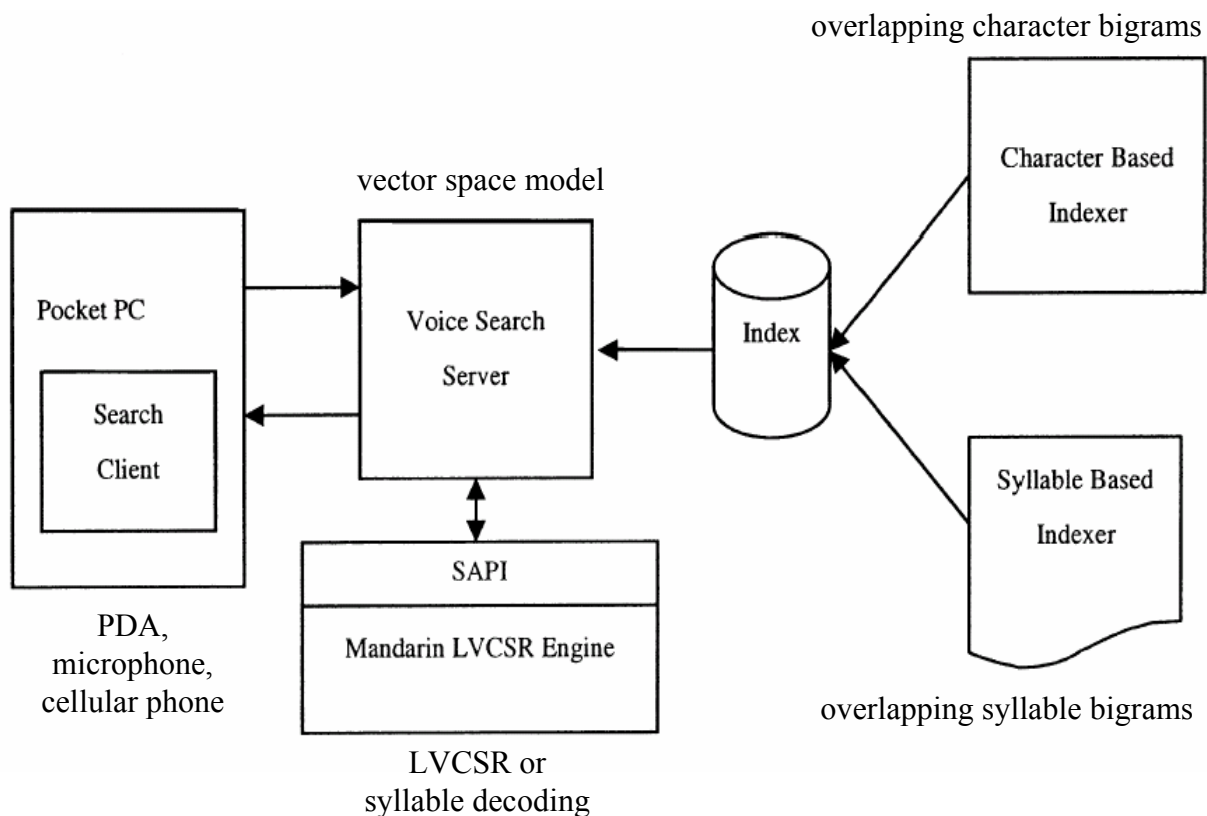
overlapping character bigrams

Character Based Indexer

vector space model

Pocket PC

Search Client

Voice Search Server

Index

Syllable Based Indexer

SAPI

Mandarin LVCSR Engine

PDA, microphone, cellular phone

overlapping syllable bigrams

LVCSR or syllable decoding